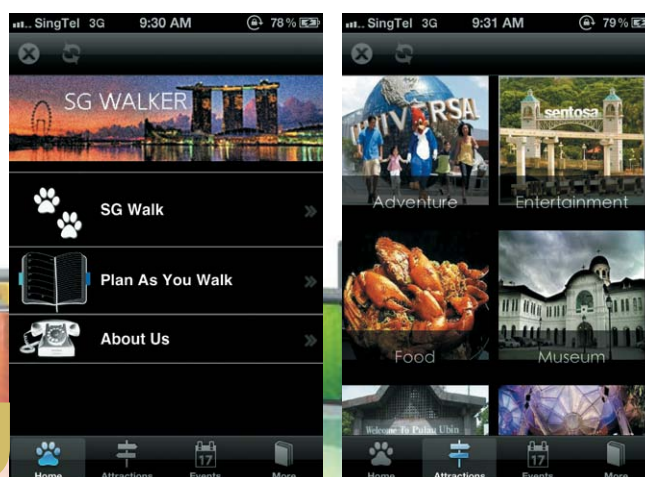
SingTel 3G 9:30 AM 78%

SG WALKER

SG Walk

Plan As You Walk

About Us

Home Attractions 17 Events More

SingTel 3G 9:31 AM 79%

UNIVERSAL

Adventure

sentosa

Entertainment

Food

Museum

Welcome To Pulau Ubin

Home Attractions 17 Events More